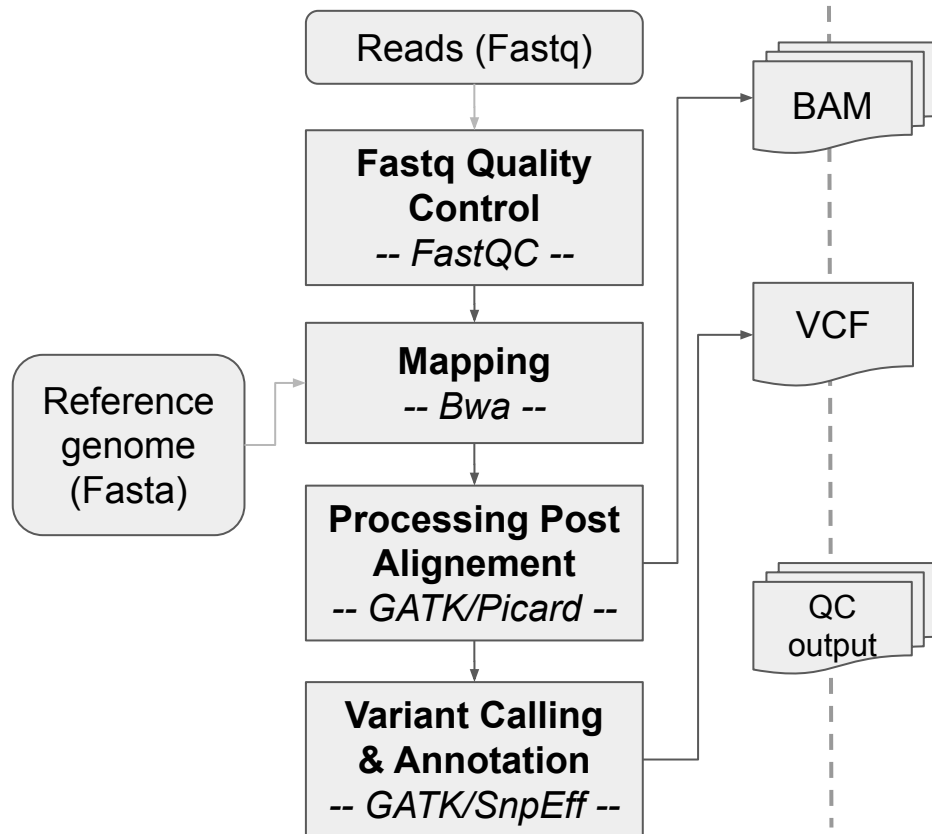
Reads (Fastq)

**Fastq Quality Control**
*-- FastQC --*

Reference genome (Fasta)

**Mapping**
*-- Bwa --*

**Processing Post Alignement**
*-- GATK/Picard --*

**Variant Calling & Annotation**
*-- GATK/SnpEff --*

BAM

VCF

QC output